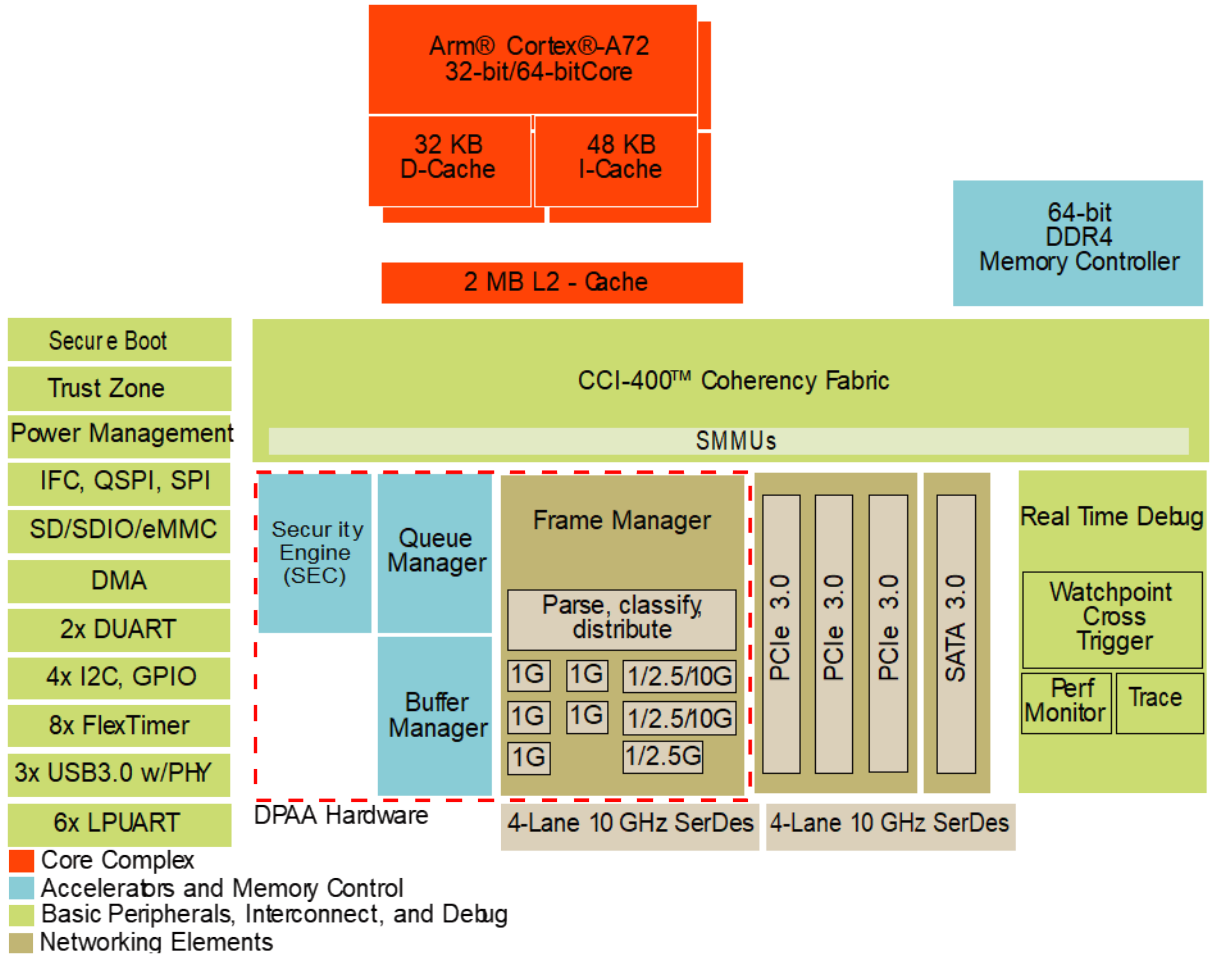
Arm® Cortex®-A72
32-bit/64-bitCore

32 KB
D-Cache

48 KB
I-Cache

64-bit
DDR4
Memory Controller

2 MB L2 - Cache

Secure Boot
Trust Zone
Power Management
IFC, QSPI, SPI
SD/SDIO/eMMC
DMA
2x DUART
4x I2C, GPIO
8x FlexTimer
3x USB3.0 w/PHY
6x LPUART

CCI-400™ Coherency Fabric

SMMUs

Security Engine (SEC)

Queue Manager

Buffer Manager

Frame Manager

Parse, classify, distribute

1G
1G
1/2.5/10G
1G
1G
1/2.5/10G
1G
1/2.5G

PCIe 3.0
PCIe 3.0
PCIe 3.0
SATA 3.0

Real Time Debug

Watchpoint Cross Trigger

Perf Monitor

Trace

DPAA Hardware

4-Lane 10 GHz SerDes

4-Lane 10 GHz SerDes

Core Complex
Accelerators and Memory Control
Basic Peripherals, Interconnect, and Debug
Networking Elements